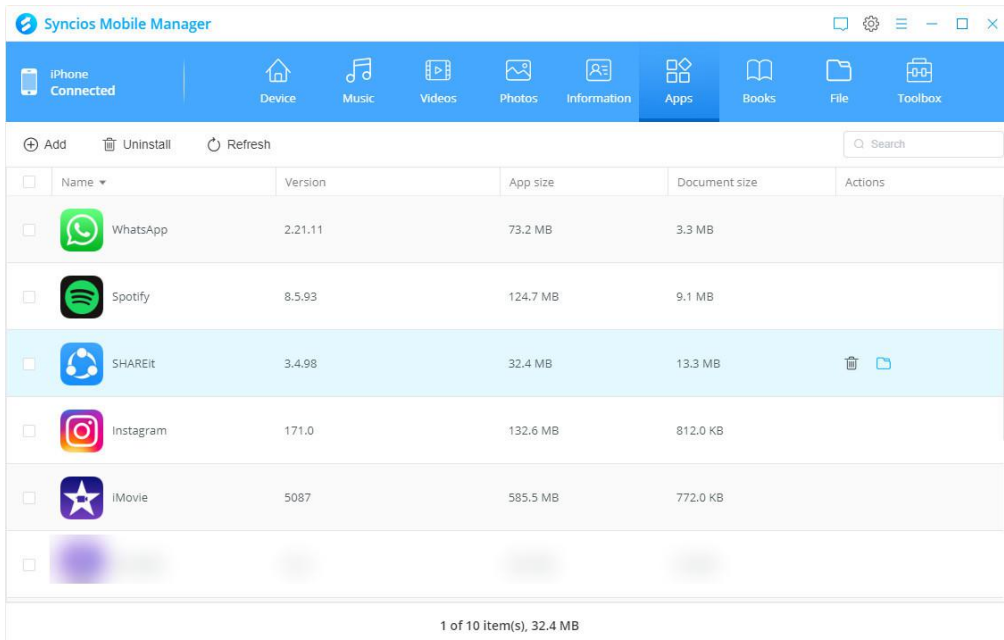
Syncios Mobile Manager

iPhone
Connected

Device Music Videos Photos Information Apps Books File Toolbox

Add Uninstall Refresh

Search

| Name | Version | App size | Document size | Actions |
|---|---|---|---|---|
| WhatsApp | 2.21.11 | 73.2 MB | 3.3 MB | |
| Spotify | 8.5.93 | 124.7 MB | 9.1 MB | |
| SHAREit | 3.4.98 | 32.4 MB | 13.3 MB | |
| Instagram | 171.0 | 132.6 MB | 812.0 KB | |
| iMovie | 5087 | 585.5 MB | 772.0 KB | |
| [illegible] | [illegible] | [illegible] | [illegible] | |

1 of 10 item(s), 32.4 MB